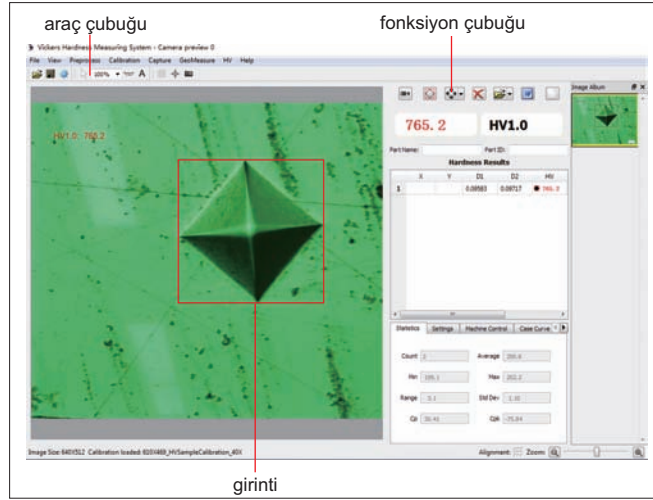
araç çubuğu

fonksiyon çubuğu

Vickers Hardness Measuring System - Camera preview 0

File View Preprocess Calibration Capture GeoMeasure HV Help

100%

A

HV1.0: 765.2

765. 2

HV1.0

Part Name:

Part ID:

Hardness Results

| | X | Y | D1 | D2 | HV |
|---|---|---|---|---|---|
| 1 | | | 0.06583 | 0.06717 | 765.2 |

Statistics Settings Machine Control Case Curve

Count 2

Average 200.6

Min 199.1

Max 202.2

Range 3.1

Std Dev 1.10

Cp 30.46

Cpk -75.84

Image Album

Image Size:640X512 Calibration loaded: 820X489_HVSampleCalibration_40X

Alignment: Zoom:

girinti